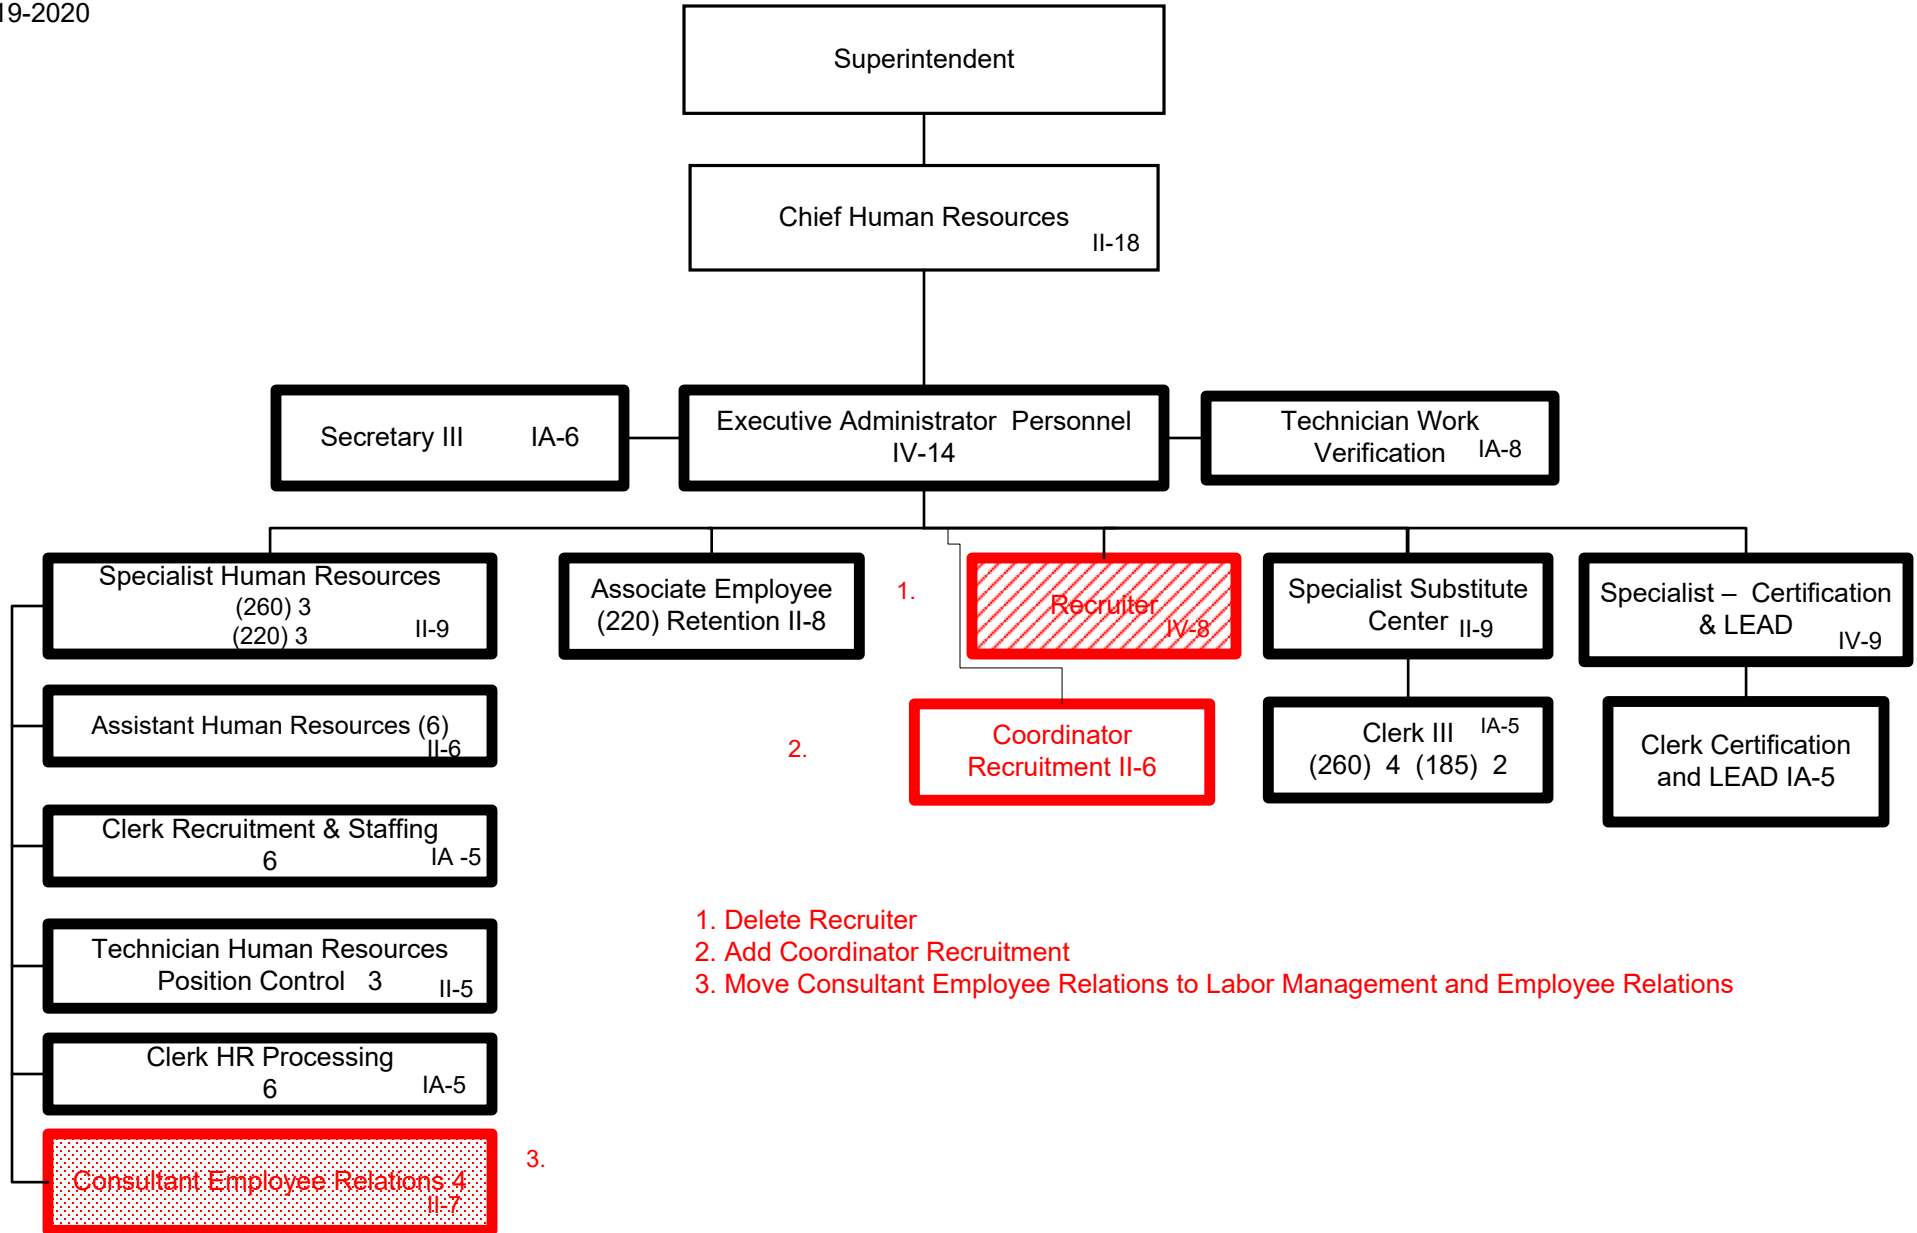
19-2020

Superintendent

Chief Human Resources II-18

Secretary III IA-6

Executive Administrator Personnel IV-14

Technician Work Verification IA-8

Specialist Human Resources (260) 3 (220) 3 II-9

Associate Employee (220) Retention II-8

1.

Recruiter IV-8

Specialist Substitute Center II-9

Specialist – Certification & LEAD IV-9

Assistant Human Resources (6) II-6

2.

Coordinator Recruitment II-6

Clerk III IA-5 (260) 4 (185) 2

Clerk Certification and LEAD IA-5

Clerk Recruitment & Staffing 6 IA -5

Technician Human Resources Position Control 3 II-5

1. Delete Recruiter
2. Add Coordinator Recruitment
3. Move Consultant Employee Relations to Labor Management and Employee Relations

Clerk HR Processing 6 IA-5

Consultant Employee Relations 4 II-7

3.